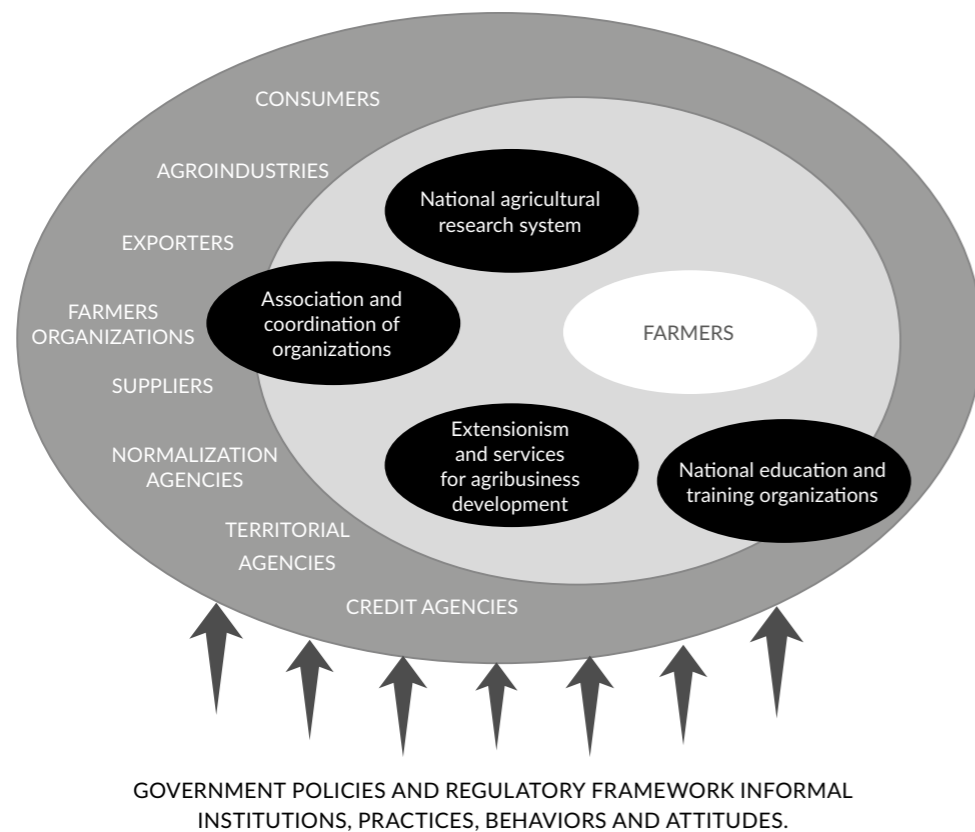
CONSUMERS

AGROINDUSTRIES

EXPORTERS

FARMERS ORGANIZATIONS

SUPPLIERS

NORMALIZATION AGENCIES

TERRITORIAL AGENCIES

CREDIT AGENCIES

National agricultural research system

Association and coordination of organizations

FARMERS

Extensionism and services for agribusiness development

National education and training organizations

GOVERNMENT POLICIES AND REGULATORY FRAMEWORK INFORMAL INSTITUTIONS, PRACTICES, BEHAVIORS AND ATTITUDES.